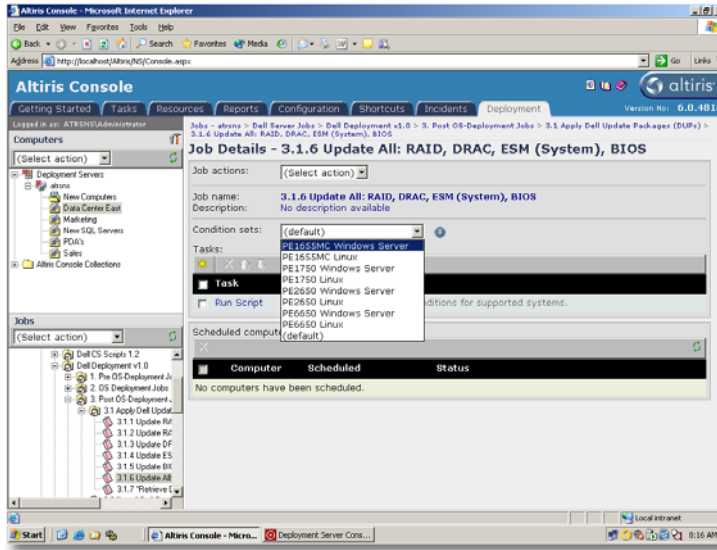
Altiris Console - Microsoft Internet Explorer

File Edit View Favorites Tools Help

Back Search Favorites Media

Address http://localhost/Altiris/NS/Console.aspx

Go Links

Altiris Console

altiris

Getting Started | Tasks | Resources | Reports | Configuration | Shortcuts | Incidents | Deployment

Version No: 6.0.481

Logged in as: ATRSNS\Administrator

Computers

(Select action)

Deployment Servers
altrsns
New Computers
Data Center East
Marketing
New SQL Servers
PDA's
Sales
Altiris Console Collections

Jobs

(Select action)

Dell CS Scripts 1.2
Dell Deployment v1.0
1. Pre OS-Deployment Jo
2. OS Deployment Jobs
3. Post OS-Deployment
3.1 Apply Dell Updat
3.1.1 Update RA
3.1.2 Update RA
3.1.3 Update DF
3.1.4 Update ES
3.1.5 Update BI
3.1.6 Update All
3.1.7 "Retrieve

Jobs > altrsns > Dell Server Jobs > Dell Deployment v1.0 > 3. Post OS-Deployment Jobs > 3.1 Apply Dell Update Packages (DUPs) > 3.1.6 Update All: RAID, DRAC, ESM (System), BIOS

Job Details - 3.1.6 Update All: RAID, DRAC, ESM (System), BIOS

Job actions: (Select action)

Job name: 3.1.6 Update All: RAID, DRAC, ESM (System), BIOS
Description: No description available

Condition sets: (default)

PE1655MC Windows Server
PE1655MC Linux
PE1750 Windows Server
PE1750 Linux
PE2650 Windows Server
PE2650 Linux
PE6650 Windows Server
PE6650 Linux
(default)

Tasks:

Task

Run Script

ditions for supported systems.

Scheduled compute

Computer | Scheduled | Status

No computers have been scheduled.

Local intranet

Start | Altiris Console - Micro... | Deployment Server Cons... | 8:16 AM